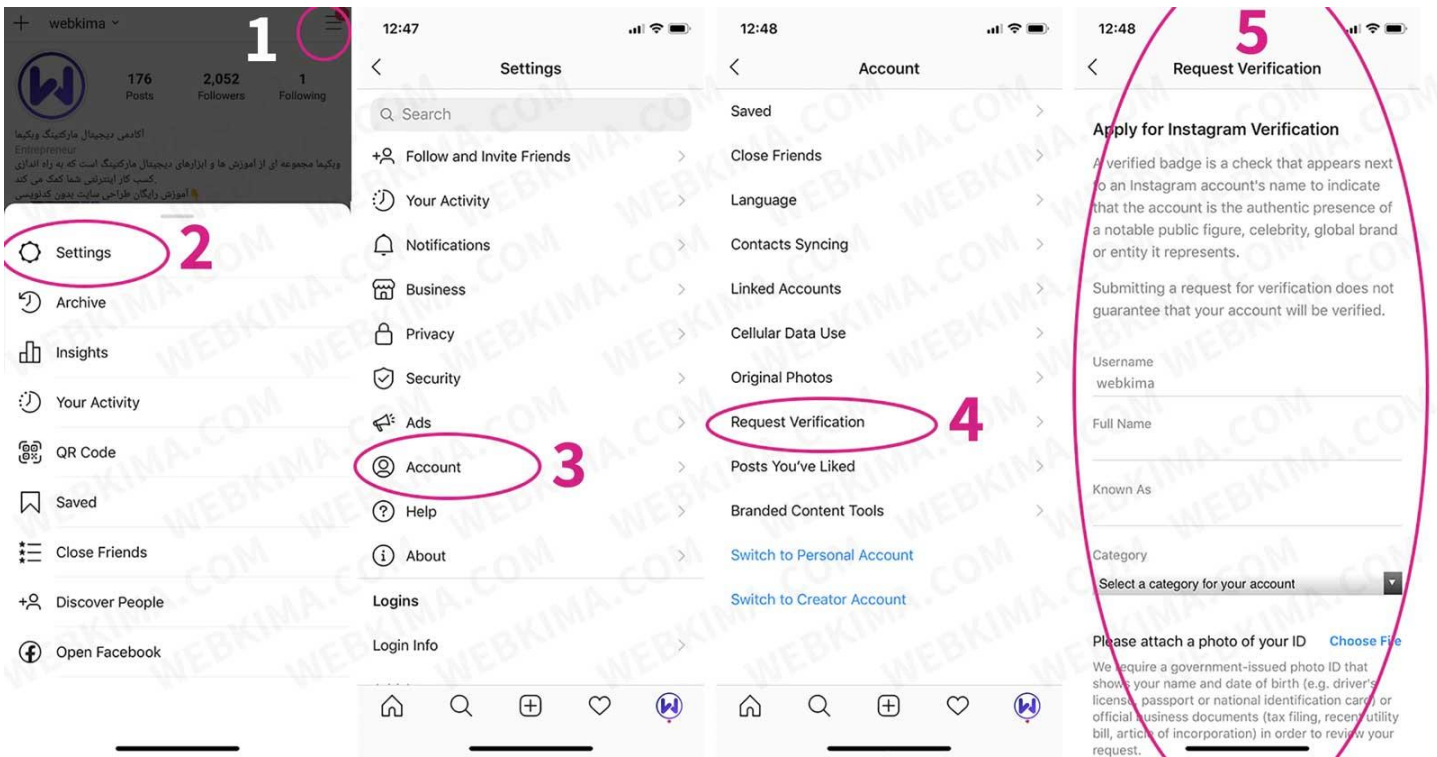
webkima

1

176
Posts

2,052
Followers

1
Following

آکادمی دیجیتال مارکتینگ وبکیما
Entrepreneur
وبکیما مجموعه ای از آموزش ها و ابزارهای دیجیتال مارکتینگ است که به راه اندازی کسب کار اینترنتی شما کمک می کند.
آموزش رایگان طراحی سایت بدون کدنویسی

Settings
2
Archive
Insights
Your Activity
QR Code
Saved
Close Friends
Discover People
Open Facebook

12:47
Settings
Search
Follow and Invite Friends
Your Activity
Notifications
Business
Privacy
Security
Ads
Account
3
Help
About
Logins
Login Info

12:48
Account
Saved
Close Friends
Language
Contacts Syncing
Linked Accounts
Cellular Data Use
Original Photos
Request Verification
4
Posts You've Liked
Branded Content Tools
Switch to Personal Account
Switch to Creator Account

12:48
5
Request Verification
Apply for Instagram Verification
A verified badge is a check that appears next to an Instagram account's name to indicate that the account is the authentic presence of a notable public figure, celebrity, global brand or entity it represents.

Submitting a request for verification does not guarantee that your account will be verified.

Username
webkima
Full Name
Known As
Category
Select a category for your account
Please attach a photo of your ID
Choose File
We require a government-issued photo ID that shows your name and date of birth (e.g. driver's license, passport or national identification card) or official business documents (tax filing, recent utility bill, article of incorporation) in order to review your request.

WEBKIMA.COM